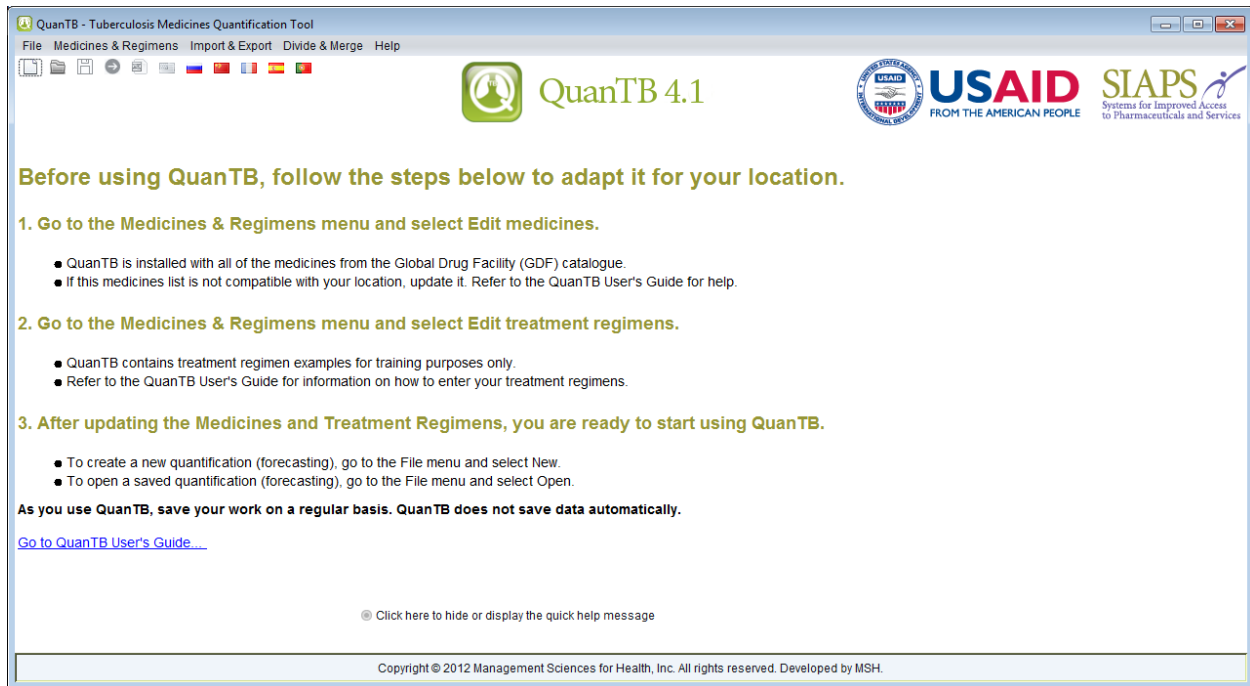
QuanTB - Tuberculosis Medicines Quantification Tool

File Medicines & Regimens Import & Export Divide & Merge Help

QuanTB 4.1

USAID
FROM THE AMERICAN PEOPLE

SIAPS
Systems for Improved Access to Pharmaceuticals and Services

Before using QuanTB, follow the steps below to adapt it for your location.

1. Go to the Medicines & Regimens menu and select Edit medicines.

● QuanTB is installed with all of the medicines from the Global Drug Facility (GDF) catalogue.
● If this medicines list is not compatible with your location, update it. Refer to the QuanTB User's Guide for help.

2. Go to the Medicines & Regimens menu and select Edit treatment regimens.

● QuanTB contains treatment regimen examples for training purposes only.
● Refer to the QuanTB User's Guide for information on how to enter your treatment regimens.

3. After updating the Medicines and Treatment Regimens, you are ready to start using QuanTB.

● To create a new quantification (forecasting), go to the File menu and select New.
● To open a saved quantification (forecasting), go to the File menu and select Open.

As you use QuanTB, save your work on a regular basis. QuanTB does not save data automatically.

Go to QuanTB User's Guide...

Click here to hide or display the quick help message

Copyright © 2012 Management Sciences for Health, Inc. All rights reserved. Developed by MSH.